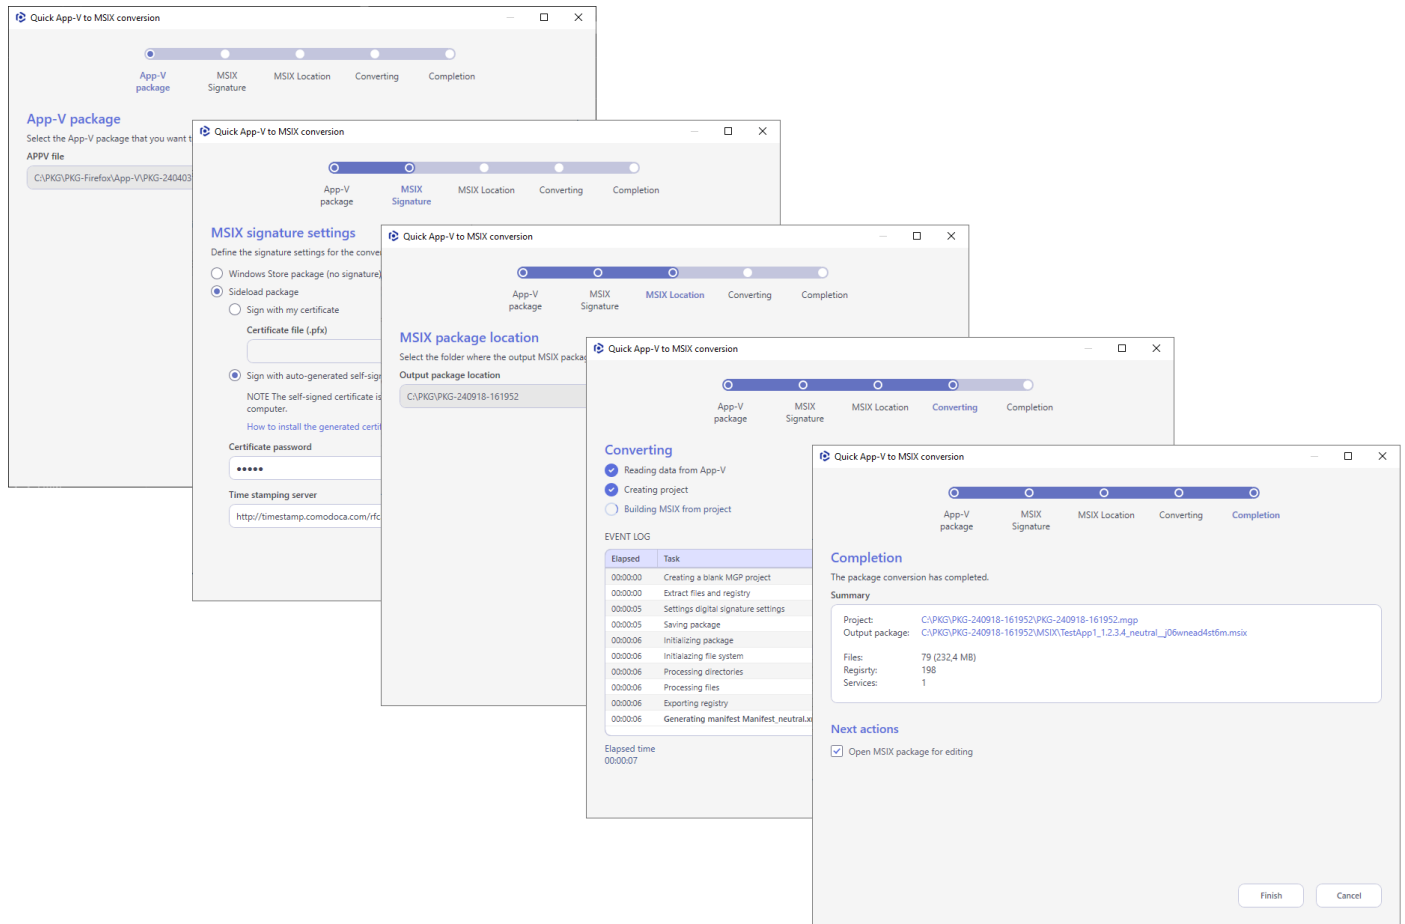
Quick App-V to MSIX conversion

App-V package
MSIX Signature
MSIX Location
Converting
Completion

App-V package
Select the App-V package that you want t
APPV file
C:\PKG\PKG-Firefox\App-V\PKG-240403

Quick App-V to MSIX conversion

App-V package
MSIX Signature
MSIX Location
Converting
Completion

MSIX signature settings
Define the signature settings for the conve
Windows Store package (no signature)
Sideload package
Sign with my certificate
Certificate file (.pfx)
Sign with auto-generated self-sign
NOTE The self-signed certificate is computer.
How to install the generated certi
Certificate password
•••••
Time stamping server
http://timestamp.comodoca.com/rfc

Quick App-V to MSIX conversion

App-V package
MSIX Signature
MSIX Location
Converting
Completion

MSIX package location
Select the folder where the output MSIX packa
Output package location
C:\PKG\PKG-240918-161952

Quick App-V to MSIX conversion

App-V package
MSIX Signature
MSIX Location
Converting
Completion

Converting
Reading data from App-V
Creating project
Building MSIX from project

EVENT LOG

| Elapsed | Task |
|---|---|
| 00:00:00 | Creating a blank MGP project |
| 00:00:00 | Extract files and registry |
| 00:00:05 | Settings digital signature settings |
| 00:00:05 | Saving package |
| 00:00:06 | Initializing package |
| 00:00:06 | Initialazing file system |
| 00:00:06 | Processing directories |
| 00:00:06 | Processing files |
| 00:00:06 | Exporting registry |
| 00:00:06 | Generating manifest Manifest_neutral.x |

Elapsed time
00:00:07

Quick App-V to MSIX conversion

App-V package
MSIX Signature
MSIX Location
Converting
Completion

Completion
The package conversion has completed.
Summary
Project: C:\PKG\PKG-240918-161952\PKG-240918-161952.mgp
Output package: C:\PKG\PKG-240918-161952\MSIX\TestApp1_1.2.3.4_neutral__j06wnead4st6m.msix

Files: 79 (232,4 MB)
Regisrty: 198
Services: 1

Next actions
Open MSIX package for editing

Finish
Cancel